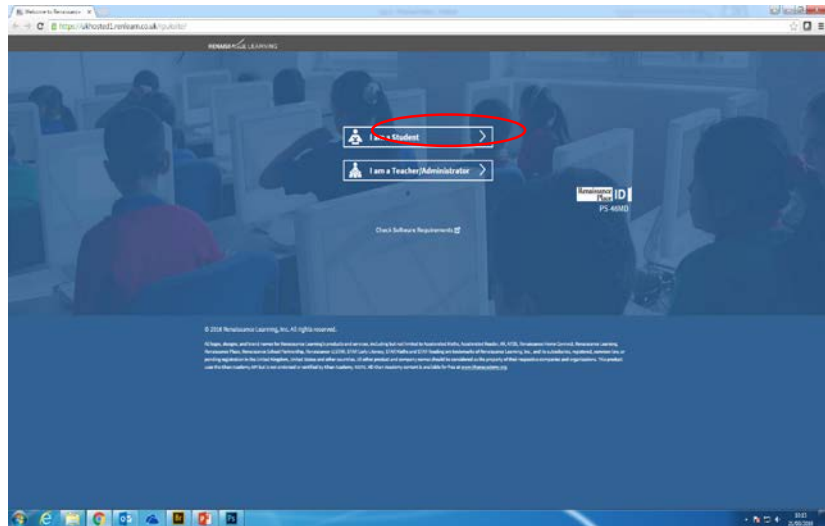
Welcome to Renaissance ×

https://ukhosted1.renlearn.co.uk/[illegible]

RENAISSANCE LEARNING

I am a Student

I am a Teacher/Administrator

Renaissance Place ID

PS-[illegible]

Check Software Requirements

© 2016 Renaissance Learning, Inc. All rights reserved.

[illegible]

10:51
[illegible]